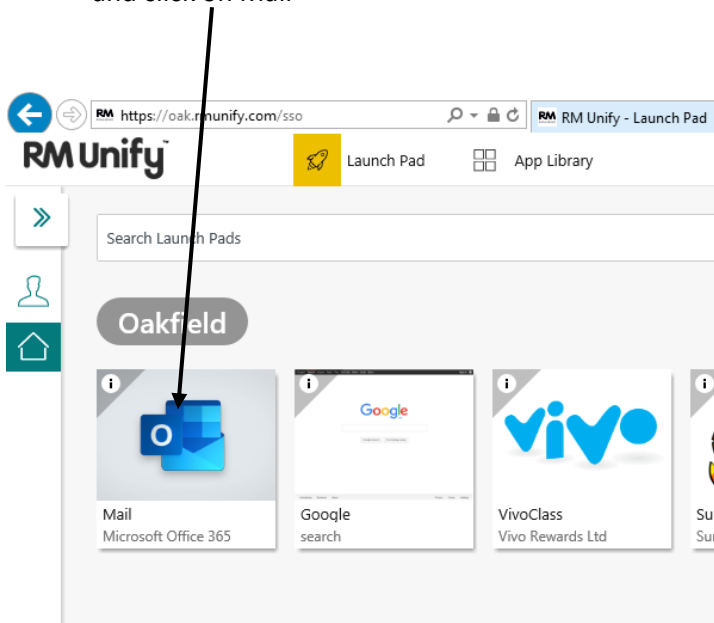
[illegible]

RM https://oak.rmunify.com/sso
RM RM Unify - Launch Pad

RM Unify

Launch Pad
App Library

Search Launch Pads

Oakfield

O
Mail
Microsoft Office 365

Google
Google
search

vivo
VivoClass
Vivo Rewards Ltd

Su
Su